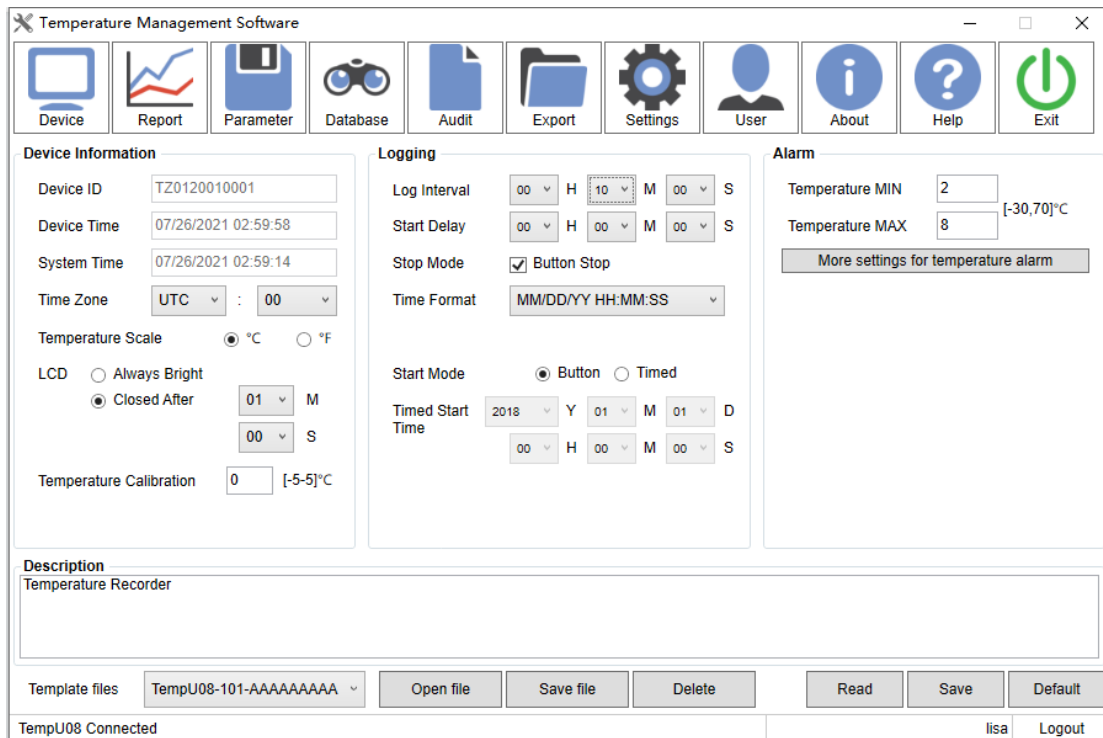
Temperature Management Software

Device
Report
Parameter
Database
Audit
Export
Settings
User
About
Help
Exit

Device Information
Device ID TZ0120010001
Device Time 07/26/2021 02:59:58
System Time 07/26/2021 02:59:14
Time Zone UTC : 00
Temperature Scale °C °F
LCD Always Bright
Closed After 01 M
00 S
Temperature Calibration 0 [-5-5]°C

Logging
Log Interval 00 H 10 M 00 S
Start Delay 00 H 00 M 00 S
Stop Mode Button Stop
Time Format MM/DD/YY HH:MM:SS
Start Mode Button Timed
Timed Start Time 2018 Y 01 M 01 D
00 H 00 M 00 S

Alarm
Temperature MIN 2
Temperature MAX 8
[-30,70]°C
More settings for temperature alarm

Description
Temperature Recorder

Template files TempU08-101-AAAAAAAAA
Open file
Save file
Delete
Read
Save
Default

TempU08 Connected
lisa
Logout